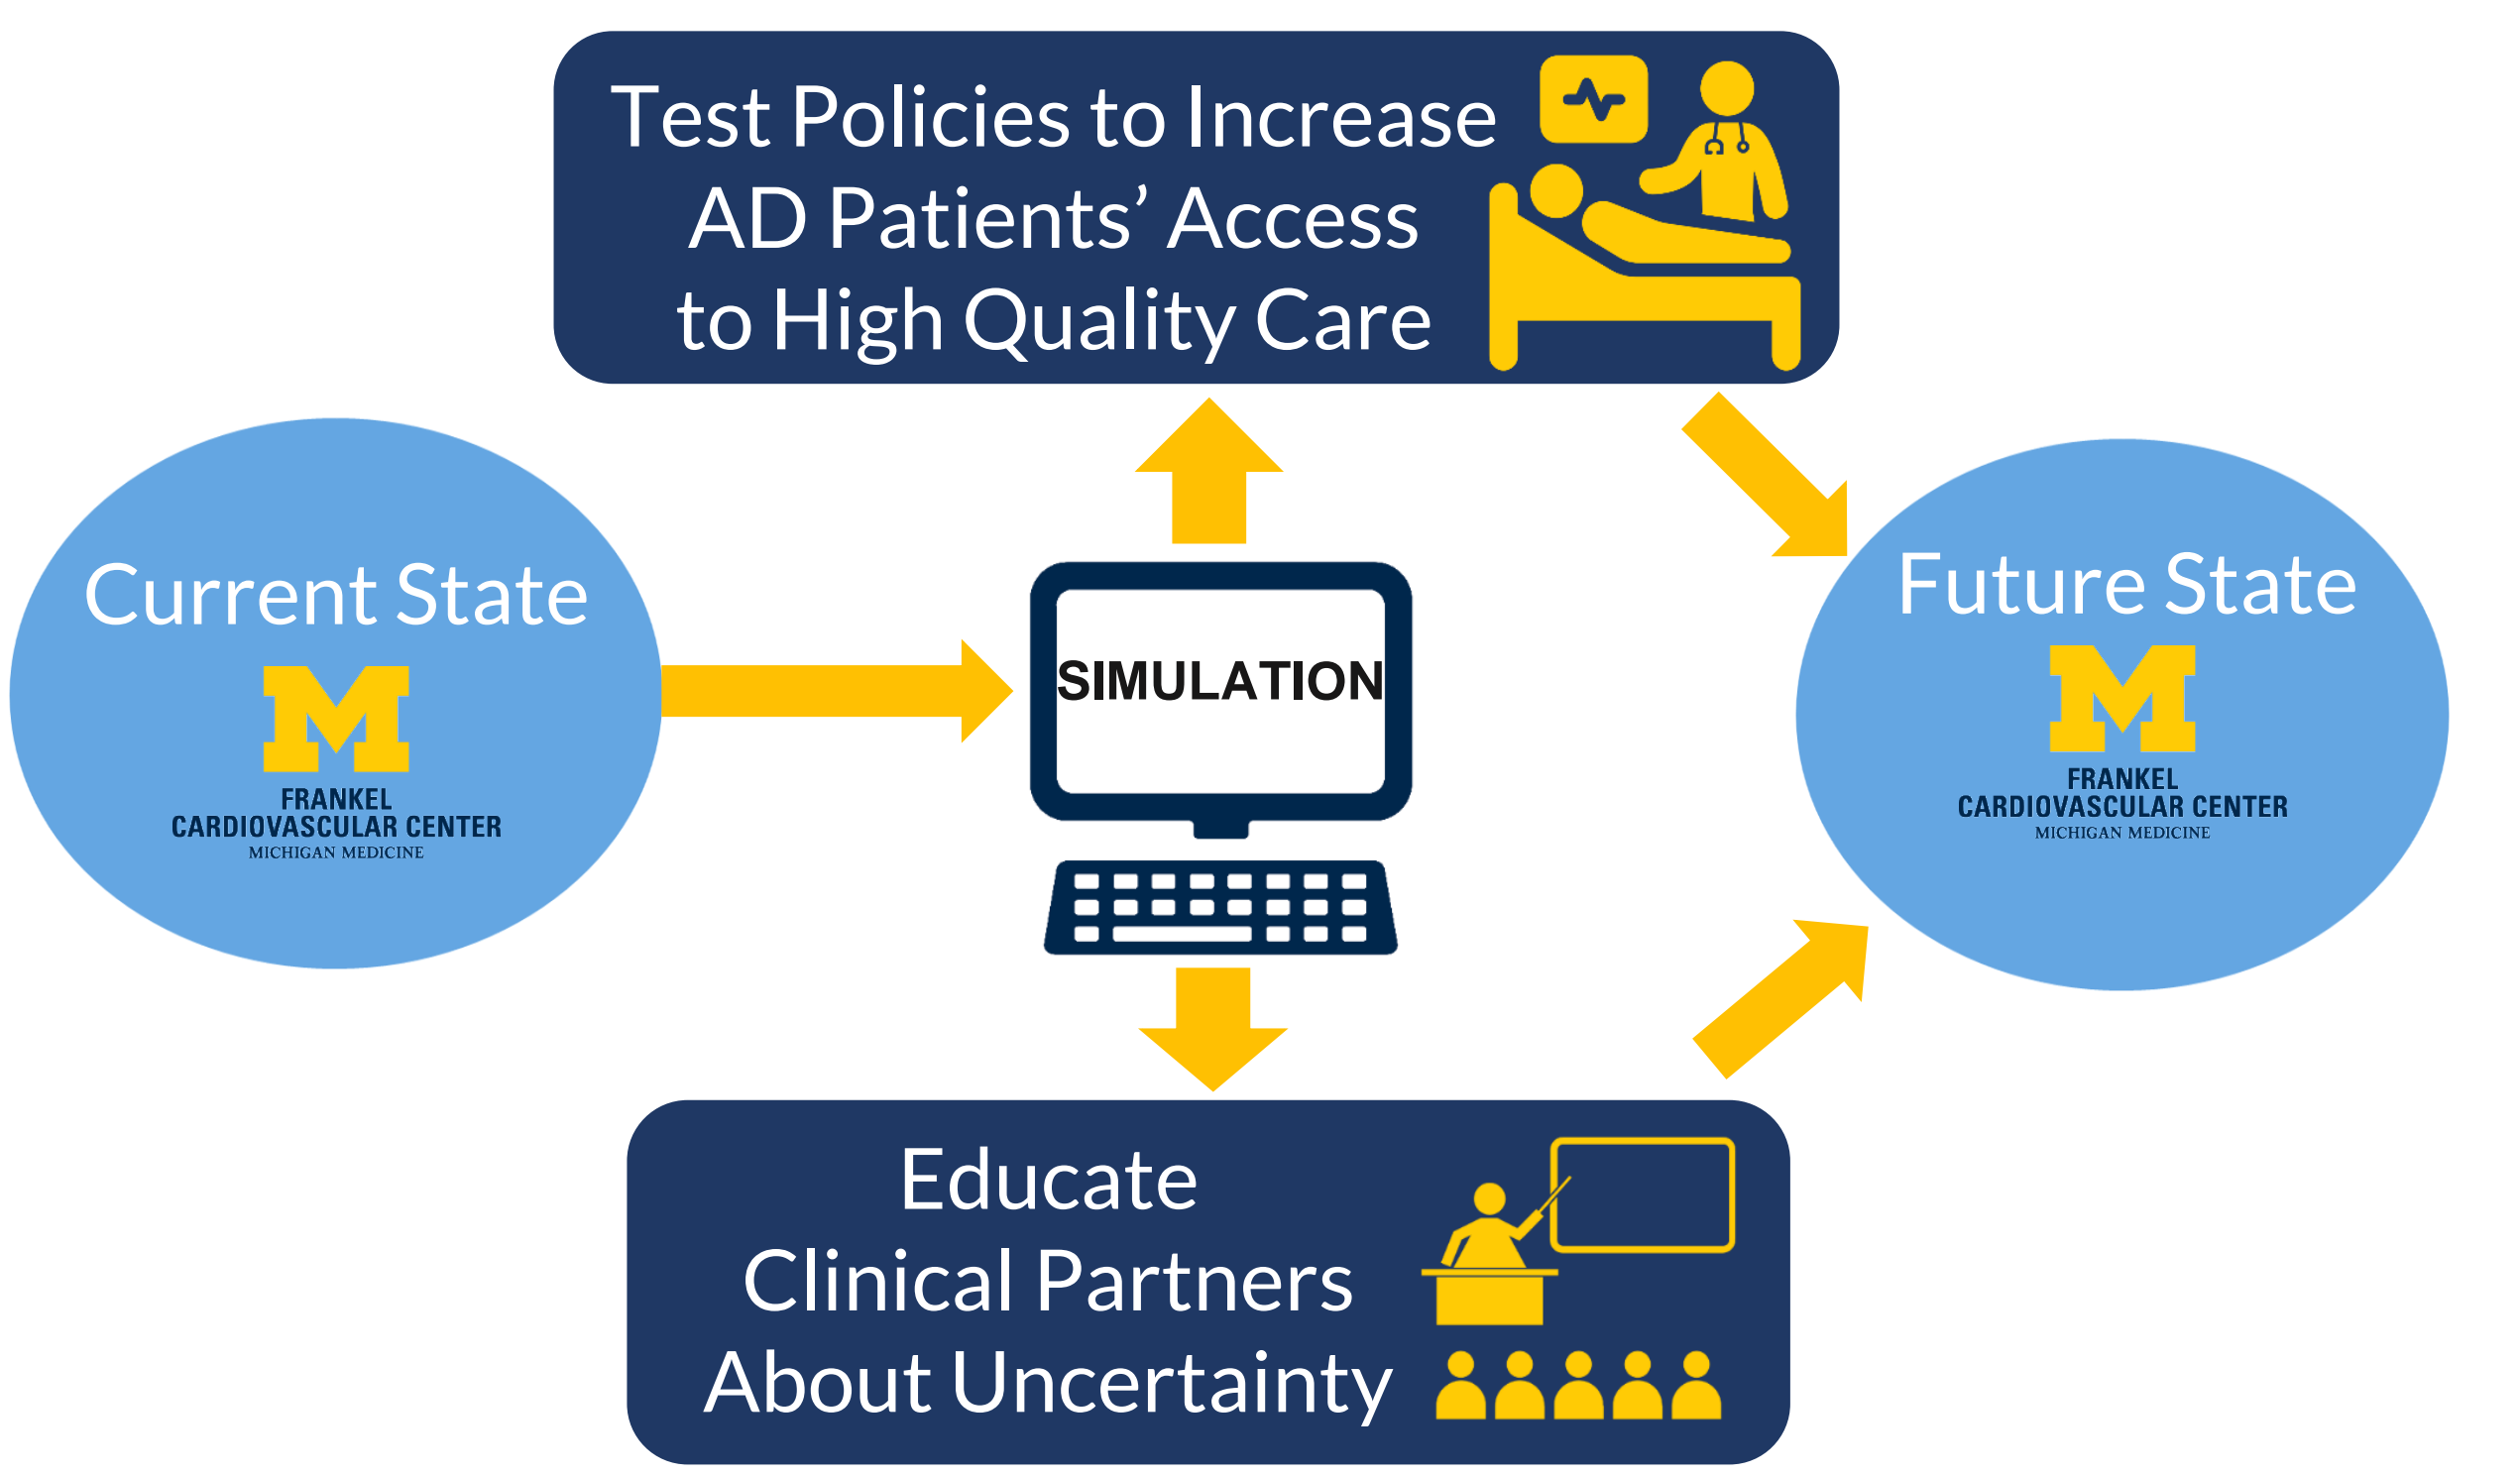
Test Policies to Increase AD Patients' Access to High Quality Care

Current State

FRANKEL
CARDIOVASCULAR CENTER
MICHIGAN MEDICINE

SIMULATION

Future State

FRANKEL
CARDIOVASCULAR CENTER
MICHIGAN MEDICINE

Educate Clinical Partners About Uncertainty